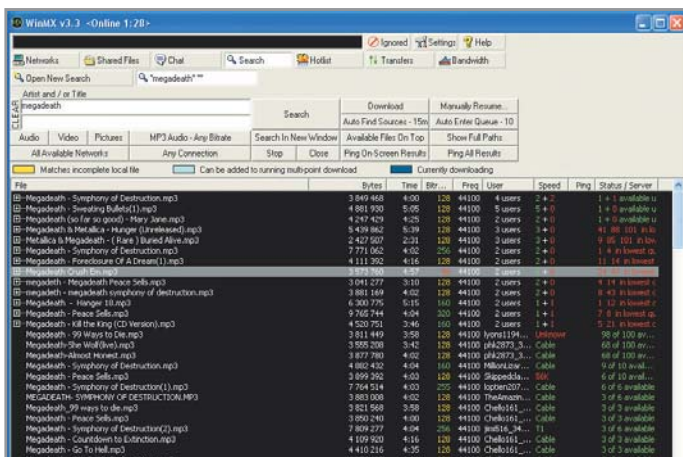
WinMX v3.3 <Online 1:28>

Ignored | Settings | Help

Networks | Shared Files | Chat | Search | Hotlist | Transfers | Bandwidth

Open New Search | "megadeath" ""

Artist and / or Title
megadeath

CLEAR

Search

Download | Manually Resume...
Auto Find Sources - 15m | Auto Enter Queue - 10

Audio | Video | Pictures | MP3 Audio - Any Bitrate | Search In New Window | Available Files On Top | Show Full Paths
All Available Networks | Any Connection | Stop | Close | Ping On-Screen Results | Ping All Results

Matches incomplete local file | Can be added to running multi-point download | Currently downloading

| File | Bytes | Time | Bitr... | Freq | User | Speed | Ping | Status / Server |
|---|---|---|---|---|---|---|---|---|
| Megadeath - Symphony of Destruction.mp3 | 3 849 468 | 4:00 | 128 | 44100 | 4 users | 2 + 2 | | 1 + 1 available u |
| Megadeath - Sweating Bullets(1).mp3 | 4 881 930 | 5:05 | 128 | 44100 | 5 users | 5 + 0 | | 1 + 0 available u |
| Megadeath (so far so good) - Mary Jane.mp3 | 4 247 429 | 4:25 | 128 | 44100 | 3 users | 3 + 0 | | 1 + 0 available u |
| Megadeath & Metallica - Hunger (Unreleased).mp3 | 5 439 862 | 5:39 | 128 | 44100 | 3 users | 3 + 0 | | 41 88 101 in lo |
| Metallica & Megadeath - ( Rare ) Buried Alive.mp3 | 2 427 507 | 2:31 | 128 | 44100 | 3 users | 3 + 0 | | 9 86 101 in low |
| Megadeath - Symphony of Destruction.mp3 | 7 771 063 | 4:02 | 256 | 44100 | 2 users | 2 + 0 | | 1 4 in lowest q |
| Megadeath - Foreclosure Of A Dream(1).mp3 | 4 111 392 | 4:16 | 128 | 44100 | 2 users | 2 + 0 | | 1 + 0 available u |
| Megadeath Crush Em.mp3 | 3 573 760 | 4:57 | 96 | 44100 | 2 users | 2 + 0 | | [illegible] |
| megadeth - Megadeath Peace Sells.mp3 | 3 041 277 | 3:10 | 128 | 44100 | 2 users | 2 + 0 | | 4 14 in lowest c |
| megadeth - megadeath symphony of destruction.mp3 | 3 881 169 | 4:02 | 128 | 44100 | 2 users | 2 + 0 | | 8 43 in lowest c |
| Megadeath - Hangar 18.mp3 | 6 300 775 | 5:15 | 160 | 44100 | 2 users | 1 + 1 | | 1 12 in lowest c |
| Megadeath - Peace Sells.mp3 | 9 765 744 | 4:04 | 320 | 44100 | 2 users | 1 + 1 | | 7 8 in lowest q |
| Megadeath - Kill the King (CD Version).mp3 | 4 520 751 | 3:46 | 160 | 44100 | 2 users | 1 + 1 | | 5 21 in lowest c |
| Megadeath - 99 Ways to Die.mp3 | 3 811 449 | 3:58 | 128 | 44100 | lyons1194... | Unknown | | 98 of 100 av... |
| Megadeath-She Wolf(live).mp3 | 3 555 208 | 3:42 | 128 | 44100 | phk2873_3... | Cable | | 68 of 100 av... |
| Megadeath-Almost Honest.mp3 | 3 877 780 | 4:02 | 128 | 44100 | phk2873_3... | Cable | | 68 of 100 av... |
| Megadeath - Symphony of Destruction.mp3 | 4 082 432 | 4:04 | 160 | 44100 | MillionLear... | Cable | | 9 of 10 avail... |
| Megadeath - Peace Sells.mp3 | 3 899 392 | 4:03 | 128 | 44100 | Skippedda... | 56K | | 6 of 10 avail... |
| Megadeath - Symphony of Destruction(1).mp3 | 7 764 514 | 4:03 | 255 | 44100 | loptien207... | Cable | | 6 of 6 available |
| MEGADEATH- SYMPHONY OF DESTRUCTION.MP3 | 3 883 008 | 4:02 | 128 | 44100 | TheAmazin... | Cable | | 3 of 6 available |
| Megadeath_99 ways to die.mp3 | 3 821 568 | 3:58 | 128 | 44100 | Chello161_... | Cable | | 3 of 3 available |
| Megadeath - Peace Sells.mp3 | 3 850 240 | 4:00 | 128 | 44100 | Chello161_... | Cable | | 3 of 3 available |
| Megadeath - Symphony of Destruction(2).mp3 | 7 809 277 | 4:04 | 256 | 44100 | jimi516_34... | T1 | | 3 of 6 available |
| Megadeath - Countdown to Extinction.mp3 | 4 109 920 | 4:16 | 128 | 44100 | Chello161_... | Cable | | 3 of 3 available |
| Megadeath - Go To Hell.mp3 | 4 410 216 | 4:35 | 128 | 44100 | Chello161_... | Cable | | 3 of 3 available |